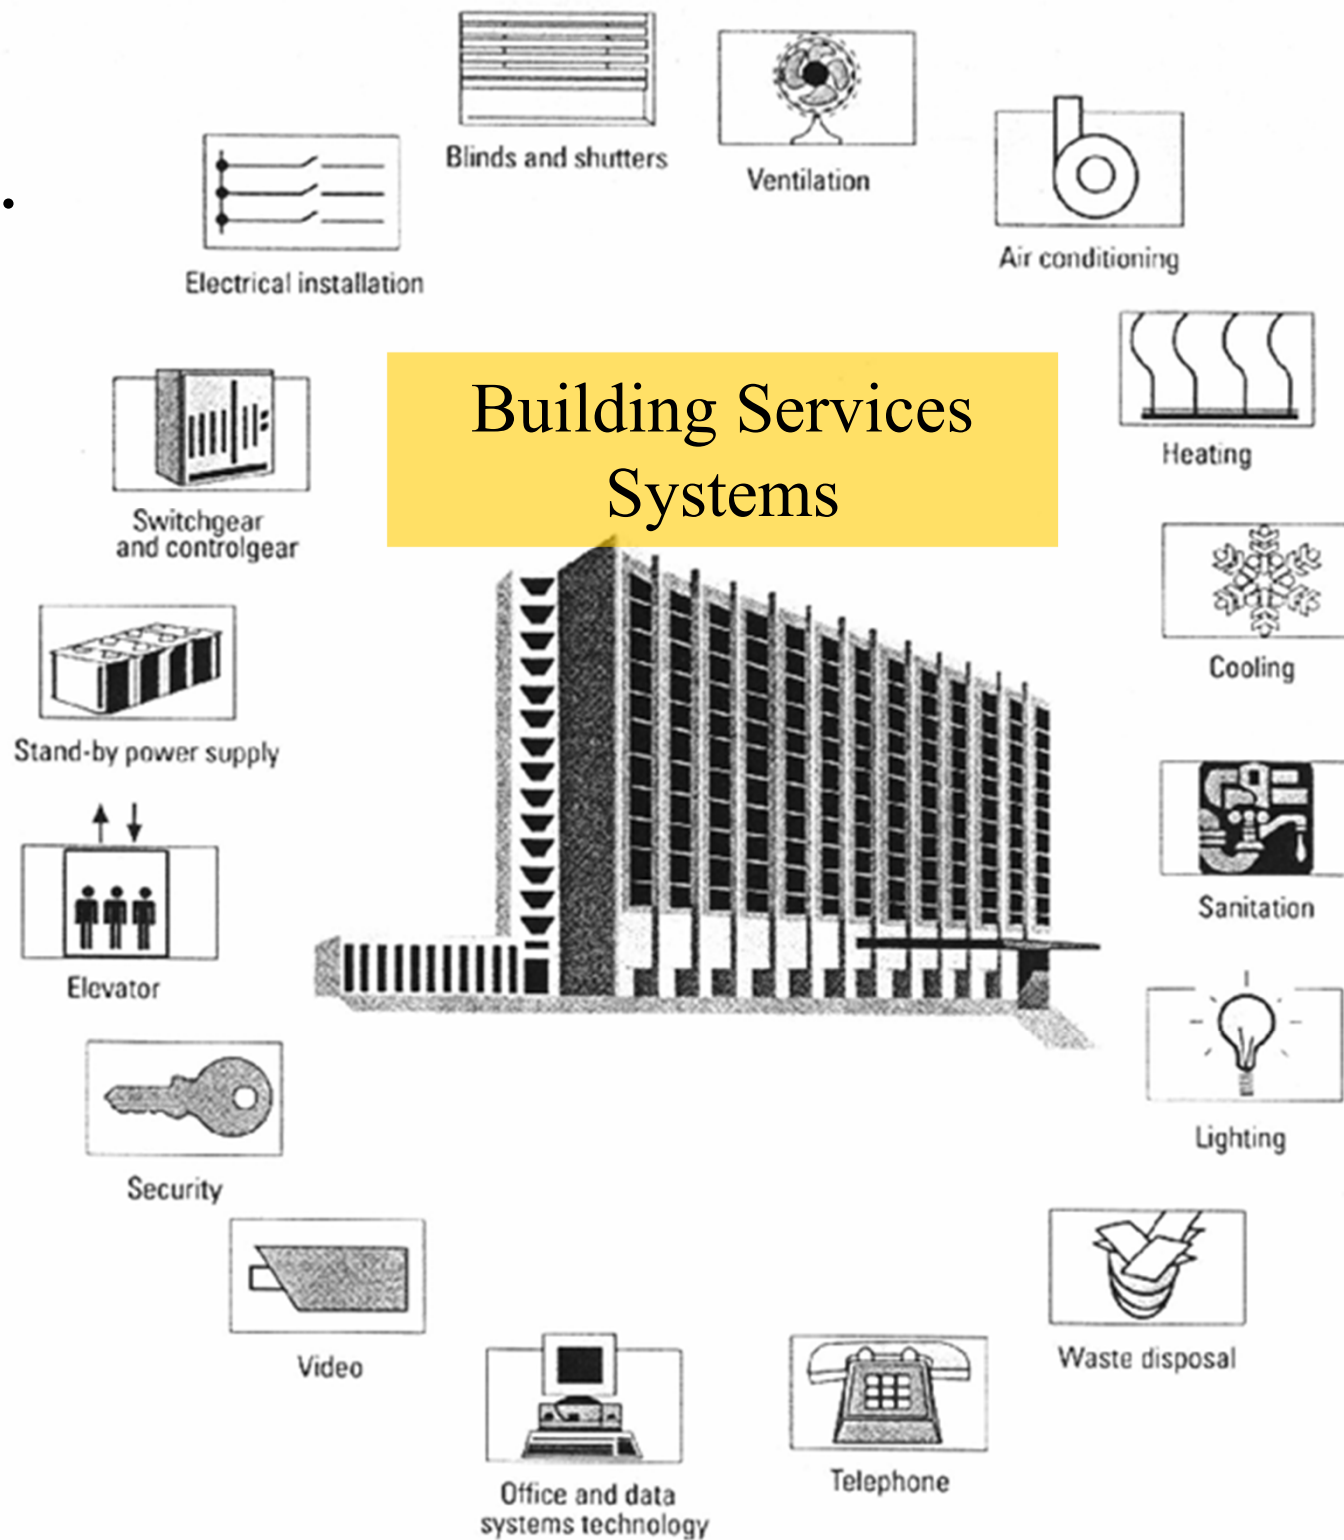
Building Services Systems

Blinds and shutters

Ventilation

Electrical installation

Air conditioning

Heating

Switchgear and controlgear

Cooling

Stand-by power supply

Sanitation

Elevator

Lighting

Security

Video

Waste disposal

Office and data systems technology

Telephone